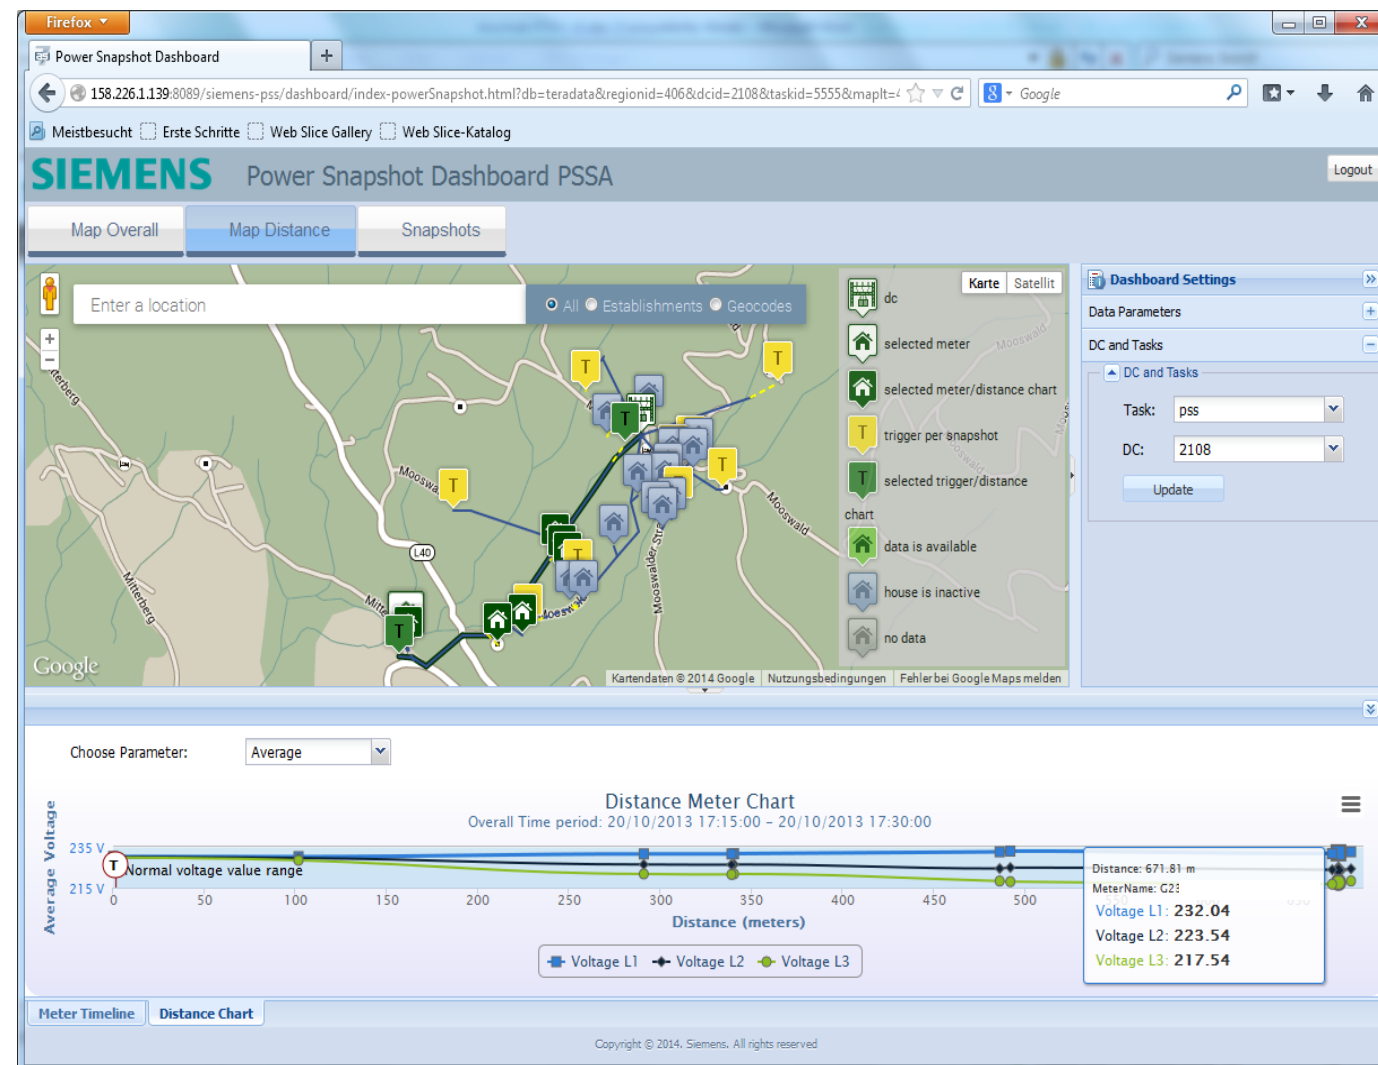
Firefox

Power Snapshot Dashboard

158.226.1.139:8089/siemens-pss/dashboard/index-powerSnapshot.html?db=teradata&regionid=406&dcid=2108&taskid=5555&maplt=

Google

Meistbesucht  Erste Schritte  Web Slice Gallery  Web Slice-Katalog

SIEMENS  Power Snapshot Dashboard PSSA

Logout

Map Overall  Map Distance  Snapshots

Enter a location

All  Establishments  Geocodes

Karte  Satellit

dc

selected meter

selected meter/distance chart

trigger per snapshot

selected trigger/distance chart

data is available

house is inactive

no data

Mooswald

Mooswald

Mooswalder Str.

Mitterberg

Mitterberg

L40

Google

Kartendaten © 2014 Google  Nutzungsbedingungen  Fehler bei Google Maps melden

Dashboard Settings

Data Parameters

DC and Tasks

DC and Tasks

Task: pss

DC: 2108

Update

Choose Parameter: Average

Distance Meter Chart

Overall Time period: 20/10/2013 17:15:00 – 20/10/2013 17:30:00

Average Voltage

235 V

215 V

Normal voltage value range

0 50 100 150 200 250 300 350 400 450 500

Distance (meters)

Voltage L1  Voltage L2  Voltage L3

Distance: 671.81 m
MeterName: G23
Voltage L1: 232.04
Voltage L2: 223.54
Voltage L3: 217.54

Meter Timeline  Distance Chart

Copyright © 2014, Siemens. All rights reserved